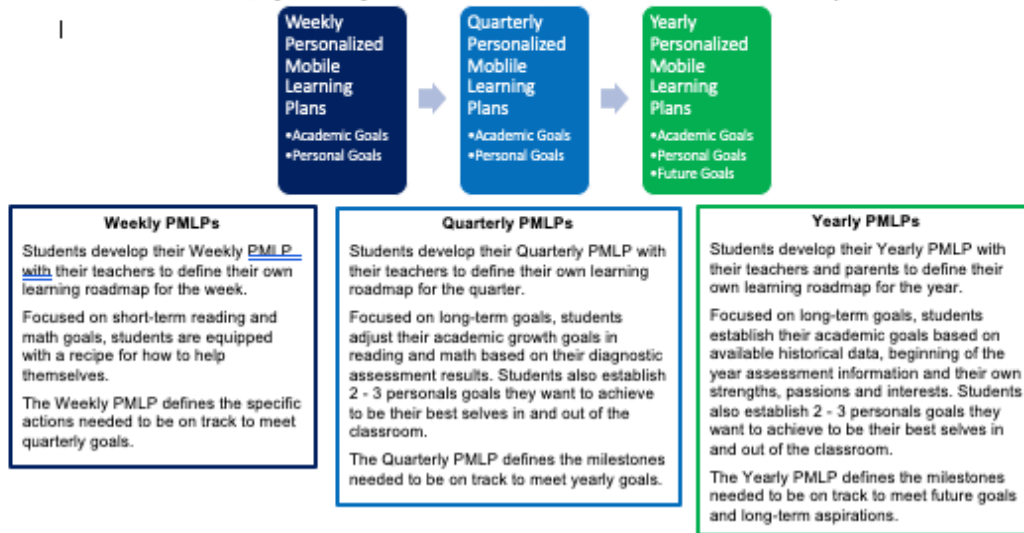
Weekly Personalized Mobile Learning Plans
•Academic Goals
•Personal Goals

Quarterly Personalized Moblile Learning Plans
•Academic Goals
•Personal Goals

Yearly Personalized Mobile Learning Plans
•Academic Goals
•Personal Goals
•Future Goals

Weekly PMLPs

Students develop their Weekly PMLP with their teachers to define their own learning roadmap for the week.

Focused on short-term reading and math goals, students are equipped with a recipe for how to help themselves.

The Weekly PMLP defines the specific actions needed to be on track to meet quarterly goals.

Quarterly PMLPs

Students develop their Quarterly PMLP with their teachers to define their own learning roadmap for the quarter.

Focused on long-term goals, students adjust their academic growth goals in reading and math based on their diagnostic assessment results. Students also establish 2 - 3 personals goals they want to achieve to be their best selves in and out of the classroom.

The Quarterly PMLP defines the milestones needed to be on track to meet yearly goals.

Yearly PMLPs

Students develop their Yearly PMLP with their teachers and parents to define their own learning roadmap for the year.

Focused on long-term goals, students establish their academic goals based on available historical data, beginning of the year assessment information and their own strengths, passions and interests. Students also establish 2 - 3 personals goals they want to achieve to be their best selves in and out of the classroom.

The Yearly PMLP defines the milestones needed to be on track to meet future goals and long-term aspirations.